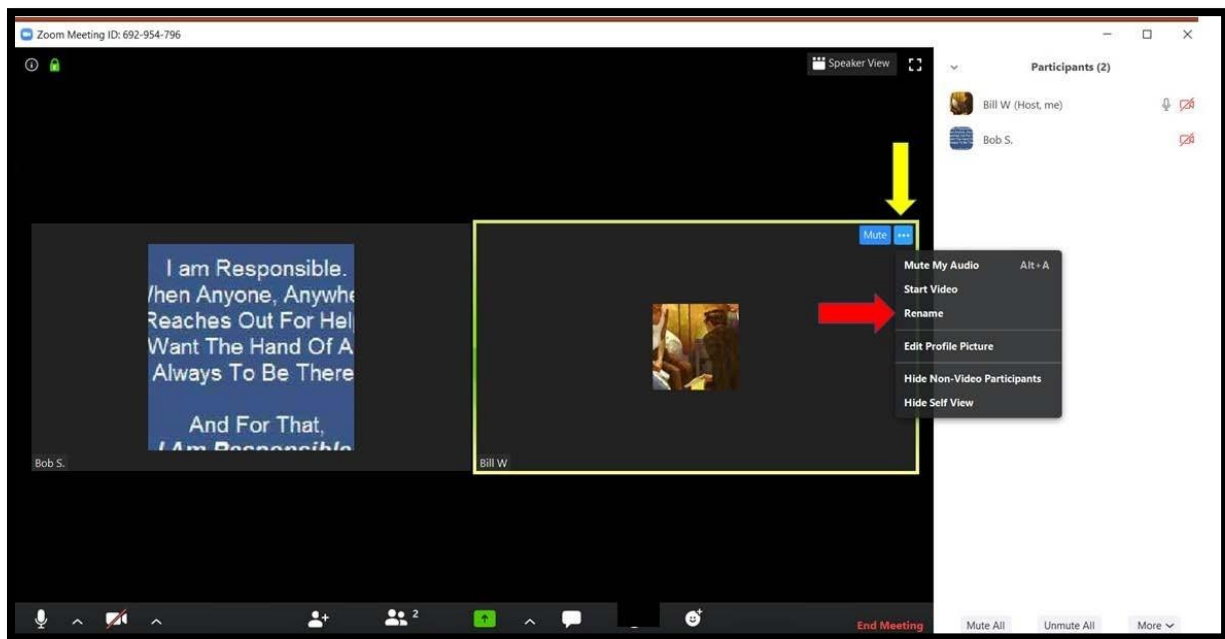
Zoom Meeting ID: 692-954-796

Speaker View

Participants (2)

Bill W (Host, me)

Bob S.

I am Responsible.
/hen Anyone, Anywhe
Reaches Out For Hel
Want The Hand Of A
Always To Be There

And For That,
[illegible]

Bob S.

Mute

Mute My Audio Alt+A
Start Video
Rename
Edit Profile Picture
Hide Non-Video Participants
Hide Self View

Bill W

2

End Meeting

Mute All
Unmute All
More